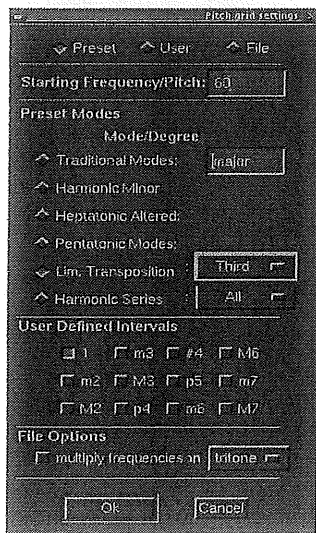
Pitch grid settings

Preset User File

Starting Frequency/Pitch: 60

Preset Modes

Mode/Degree

Traditional Modes: major

Harmonic Minor

Heptatonic Altered:

Pentatonic Modes:

Lim. Transposition : Third

Harmonic Series : All

User Defined Intervals

1 m3 #4 M6

m2 M3 p5 m7

M2 p4 m6 M7

File Options

multiply frequencies on tritone

Ok Cancel